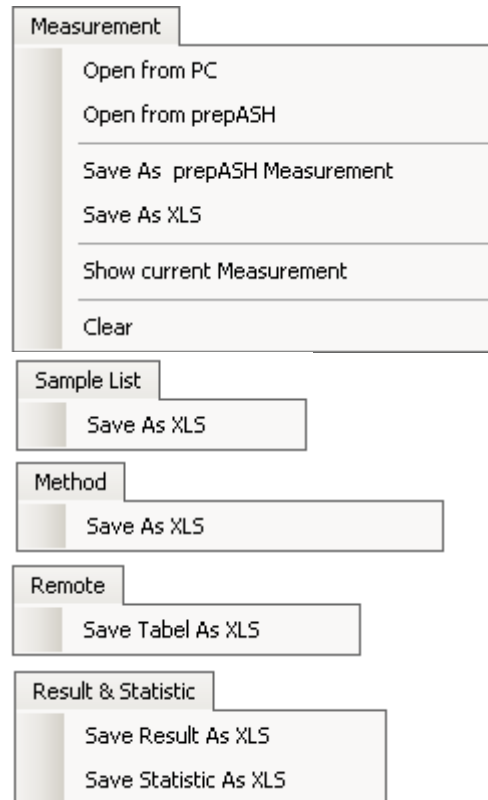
Measurement

Open from PC

Open from prepASH

Save As prepASH Measurement

Save As XLS

Show current Measurement

Clear

Sample List

Save As XLS

Method

Save As XLS

Remote

Save Tabel As XLS

Result & Statistic

Save Result As XLS

Save Statistic As XLS